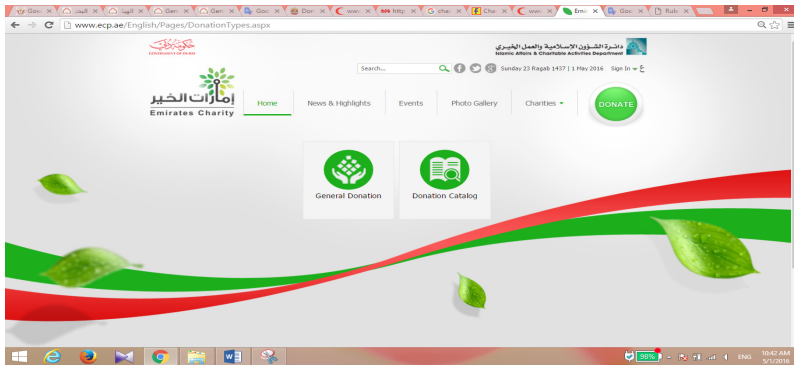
Goo × | البيد × | Gen × | Gen × | Goo × | Dor × | www × | http × | cha × | Cha × | www × | Emi × | Goo × | Rub ×

www.ecp.ae/English/Pages/DonationTypes.aspx

حكومة دبي
GOVERNMENT OF DUBAI

دائرة الشؤون الإسلامية والعمل الخيري
Islamic Affairs & Charitable Activities Department

Search...

Sunday 23 Ragab 1437 | 1 May 2016 Sign In ع

إمارات الخير
Emirates Charity

Home | News & Highlights | Events | Photo Gallery | Charities | DONATE

General Donation

Donation Catalog

98%

ENG

10:42 AM
5/1/2016